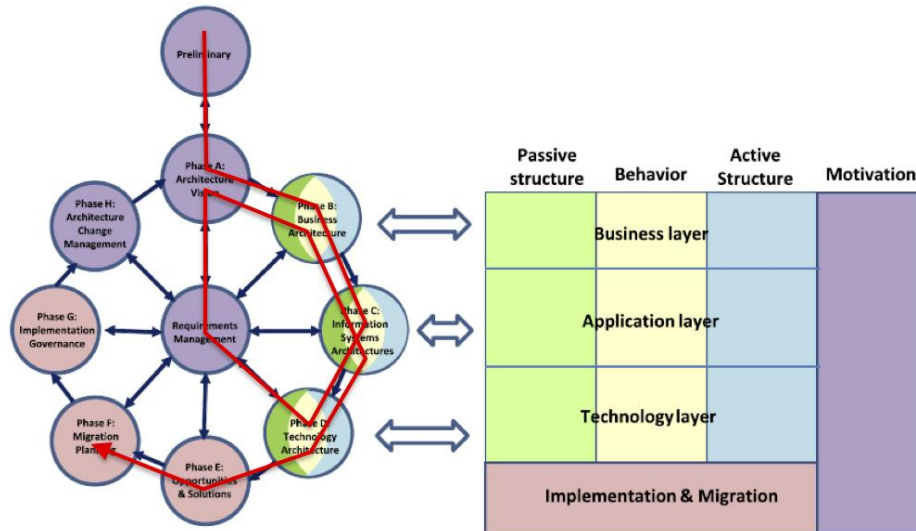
Preliminary

Phase A: Architecture Vision

Phase H: Architecture Change Management

Phase B: Business Architecture

Requirements Management

Phase G: Implementation Governance

Phase C: Information Systems Architectures

Phase F: Migration Planning

Phase D: Technology Architecture

Phase E: Opportunities & Solutions

Passive structure

Behavior

Active Structure

Motivation

Business layer

Application layer

Technology layer

Implementation & Migration